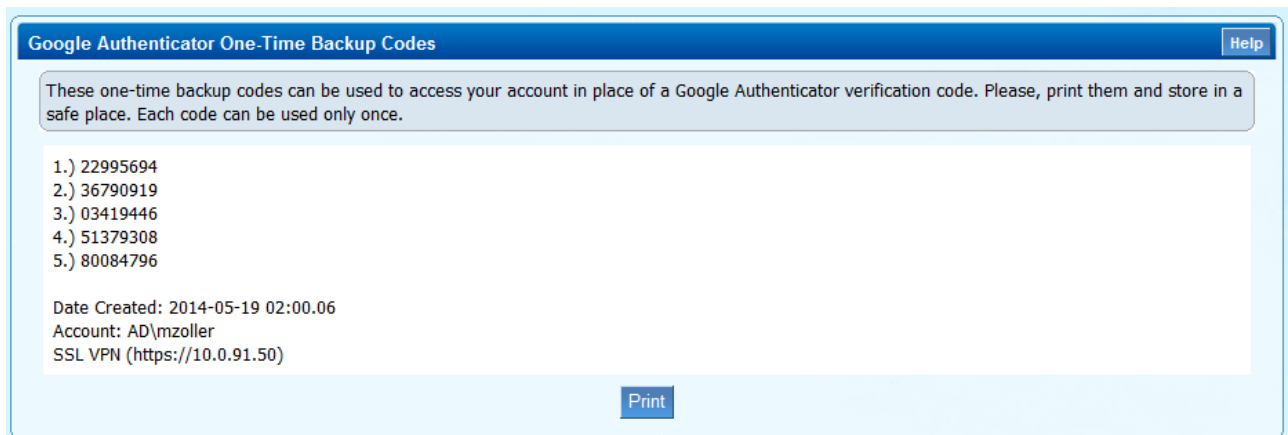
Google Authenticator One-Time Backup Codes

Help

These one-time backup codes can be used to access your account in place of a Google Authenticator verification code. Please, print them and store in a safe place. Each code can be used only once.

1.) 22995694
2.) 36790919
3.) 03419446
4.) 51379308
5.) 80084796

Date Created: 2014-05-19 02:00.06
Account: AD\mzoller
SSL VPN (https://10.0.91.50)

Print